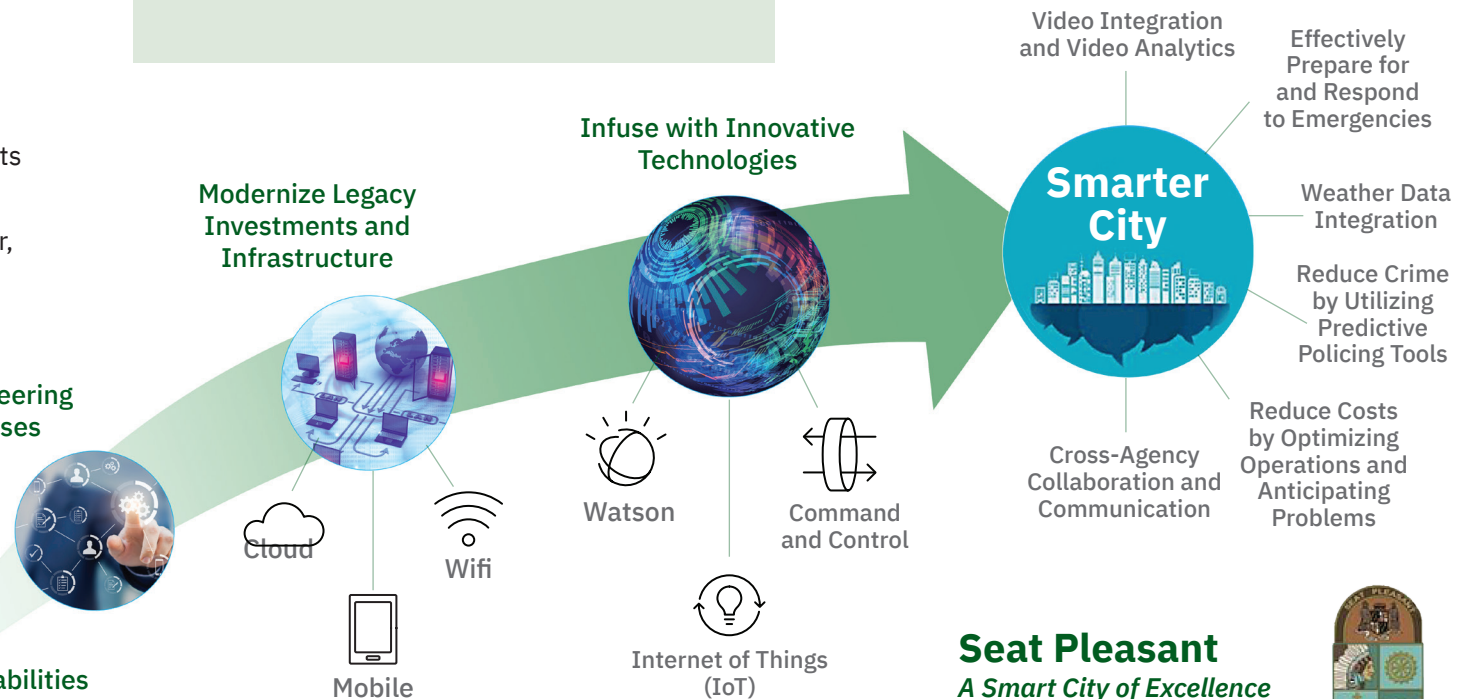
ts

r,

eering
ses

abilities

Modernize Legacy Investments and Infrastructure

Cloud

Mobile

Wifi

Infuse with Innovative Technologies

Watson

Internet of Things (IoT)

Command and Control

Smarter City

Video Integration and Video Analytics

Effectively Prepare for and Respond to Emergencies

Weather Data Integration

Reduce Crime by Utilizing Predictive Policing Tools

Reduce Costs by Optimizing Operations and Anticipating Problems

Cross-Agency Collaboration and Communication

Seat Pleasant
A Smart City of Excellence

SEAT PLEASANT